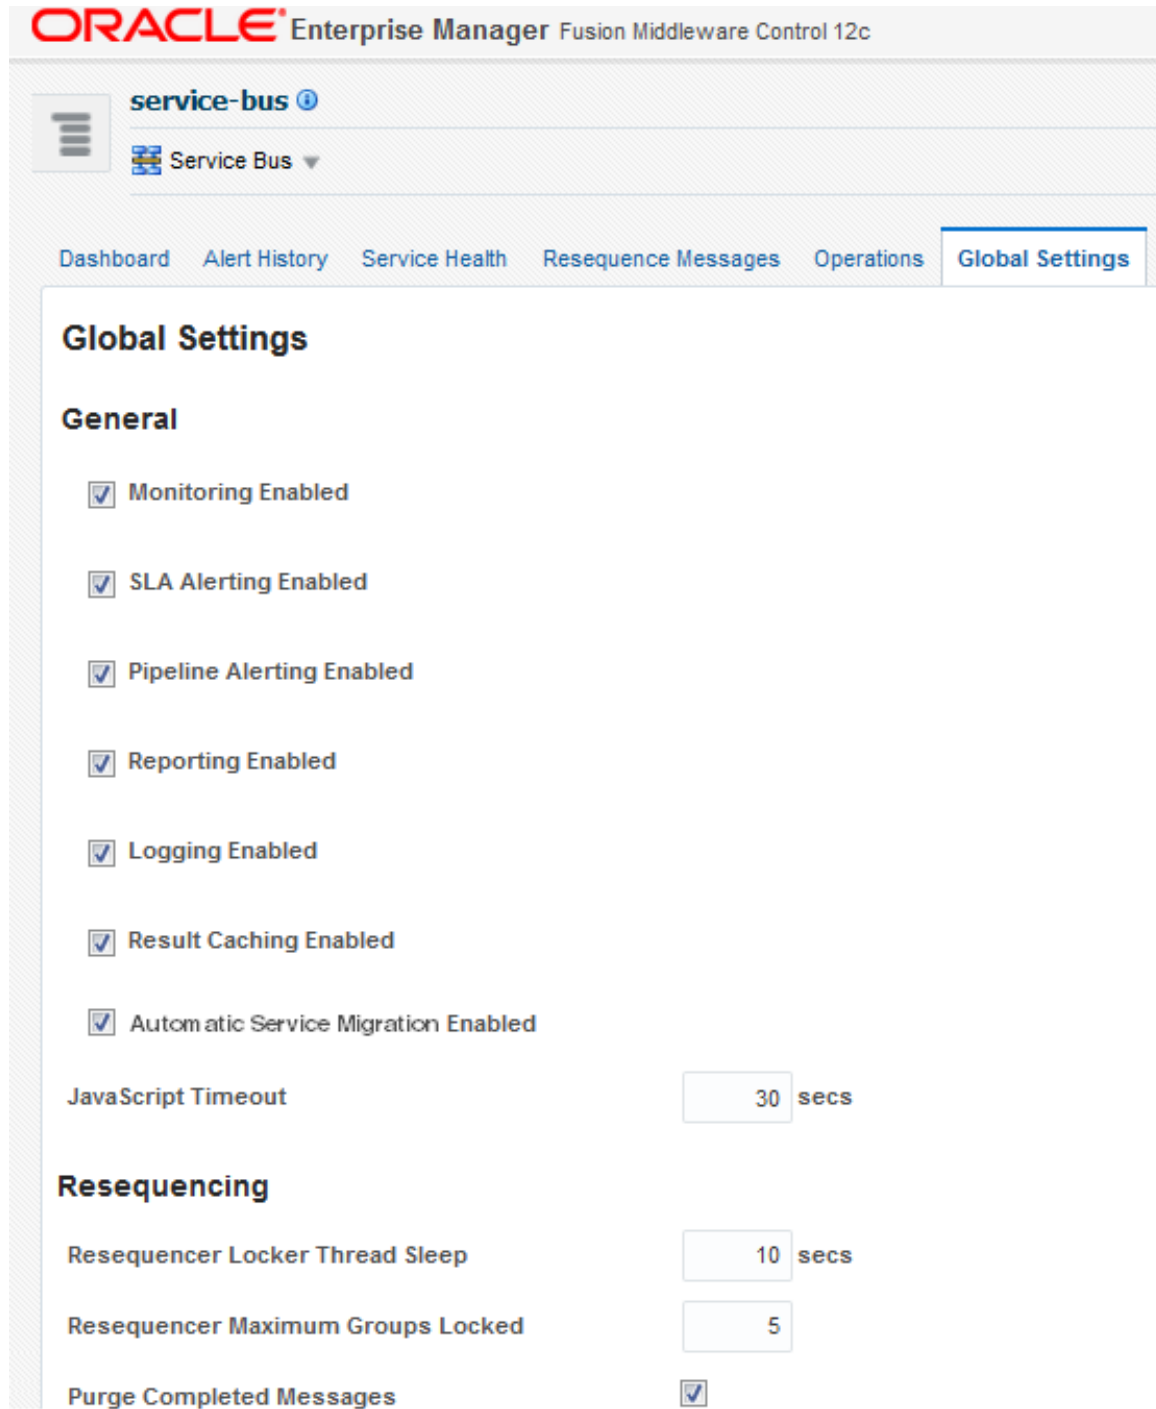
ORACLE Enterprise Manager Fusion Middleware Control 12c

service-bus

Service Bus

Dashboard Alert History Service Health Resequence Messages Operations Global Settings

Global Settings

General

Monitoring Enabled

SLA Alerting Enabled

Pipeline Alerting Enabled

Reporting Enabled

Logging Enabled

Result Caching Enabled

Automatic Service Migration Enabled

JavaScript Timeout 30 secs

Resequencing

Resequencer Locker Thread Sleep 10 secs

Resequencer Maximum Groups Locked 5

Purge Completed Messages